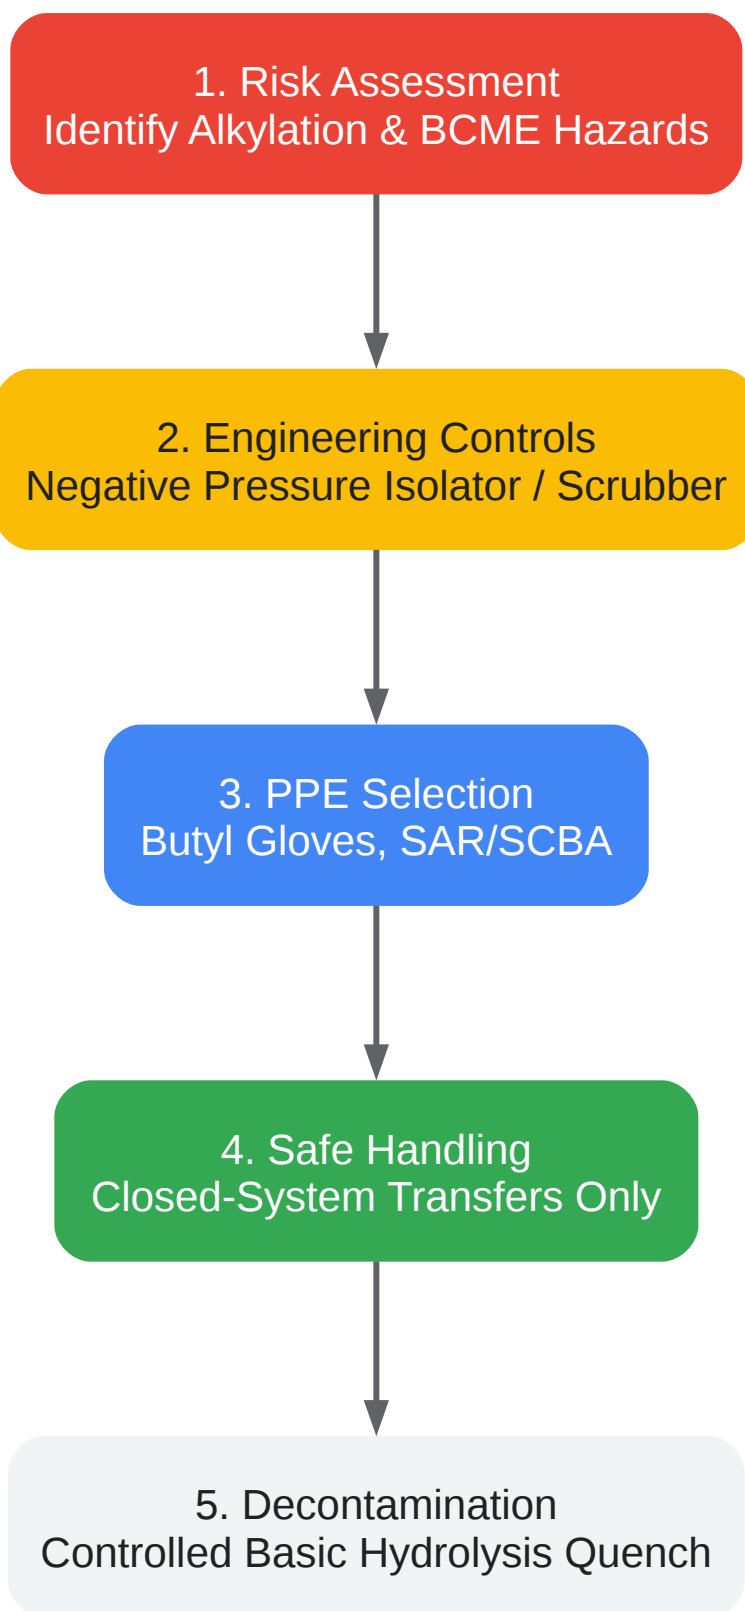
1. Risk Assessment
Identify Alkylation & BCME Hazards

2. Engineering Controls
Negative Pressure Isolator / Scrubber

3. PPE Selection
Butyl Gloves, SAR/SCBA

4. Safe Handling
Closed-System Transfers Only

5. Decontamination
Controlled Basic Hydrolysis Quench